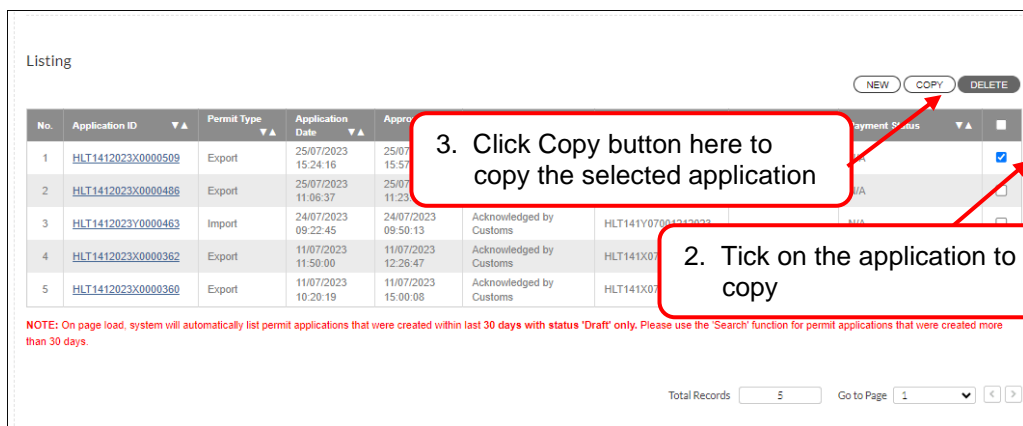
Listing

NEW COPY DELETE

| No. | Application ID | Permit Type | Application Date | Appro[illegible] | | | | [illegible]ayment Status | |
|---|---|---|---|---|---|---|---|---|---|
| 1 | HLT1412023X0000509 | Export | 25/07/2023 15:24:16 | 25/07 15:57 | | | | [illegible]/A | |
| 2 | HLT1412023X0000486 | Export | 25/07/2023 11:06:37 | 25/07 11:23 | | | | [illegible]/A | |
| 3 | HLT1412023Y0000463 | Import | 24/07/2023 09:22:45 | 24/07/2023 09:50:13 | Acknowledged by Customs | HLT141Y070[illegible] | | N/A | |
| 4 | HLT1412023X0000362 | Export | 11/07/2023 11:50:00 | 11/07/2023 12:26:47 | Acknowledged by Customs | HLT141X07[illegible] | | | |
| 5 | HLT1412023X0000360 | Export | 11/07/2023 10:20:19 | 11/07/2023 15:00:08 | Acknowledged by Customs | HLT141X07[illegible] | | | |

3. Click Copy button here to copy the selected application

2. Tick on the application to copy

NOTE: On page load, system will automatically list permit applications that were created within last 30 days with status 'Draft' only. Please use the 'Search' function for permit applications that were created more than 30 days.

Total Records 5 Go to Page 1